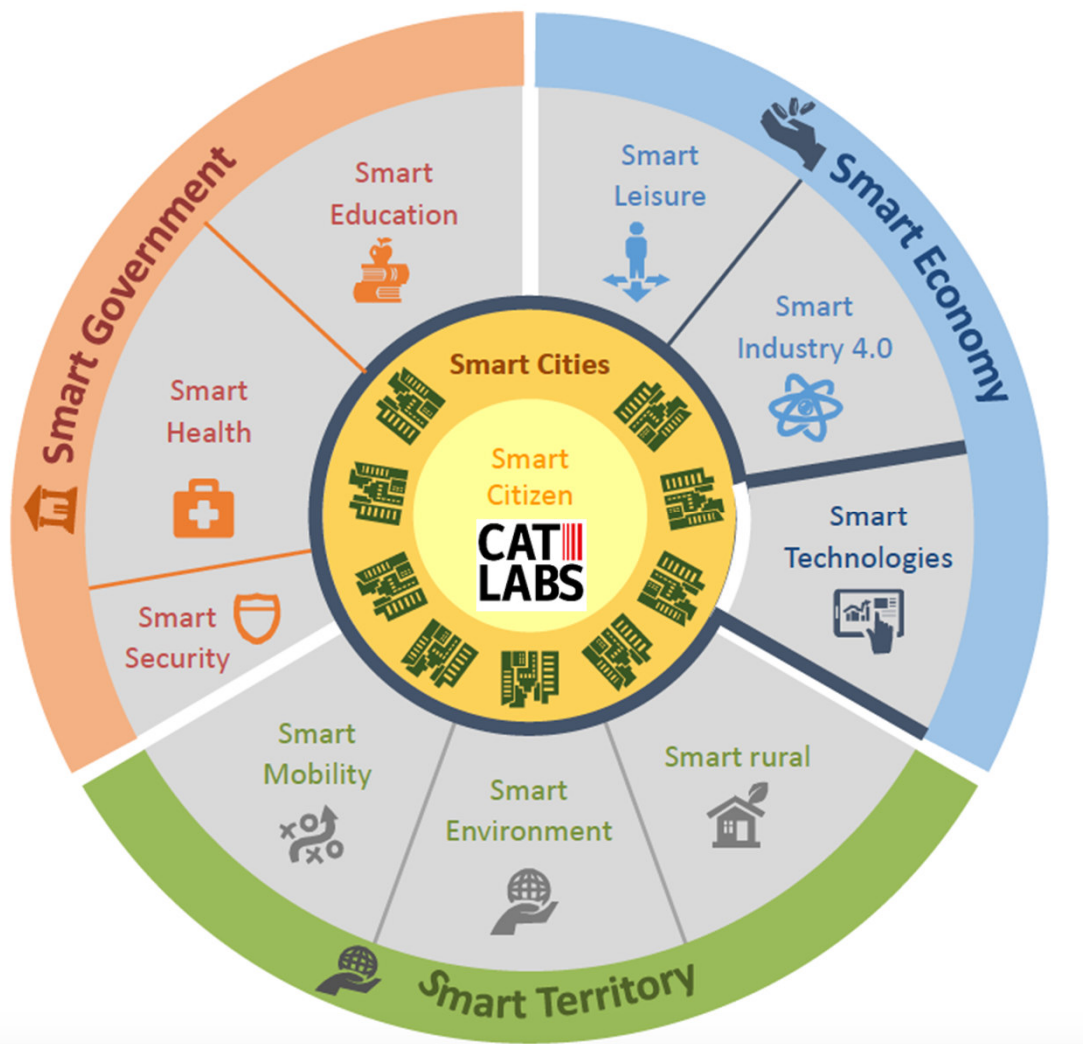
Smart Government

Smart Education

Smart Health

Smart Security

Smart Economy

Smart Leisure

Smart Industry 4.0

Smart Technologies

Smart Cities

Smart Citizen

CAT LABS

Smart Territory

Smart Mobility

Smart Environment

Smart rural